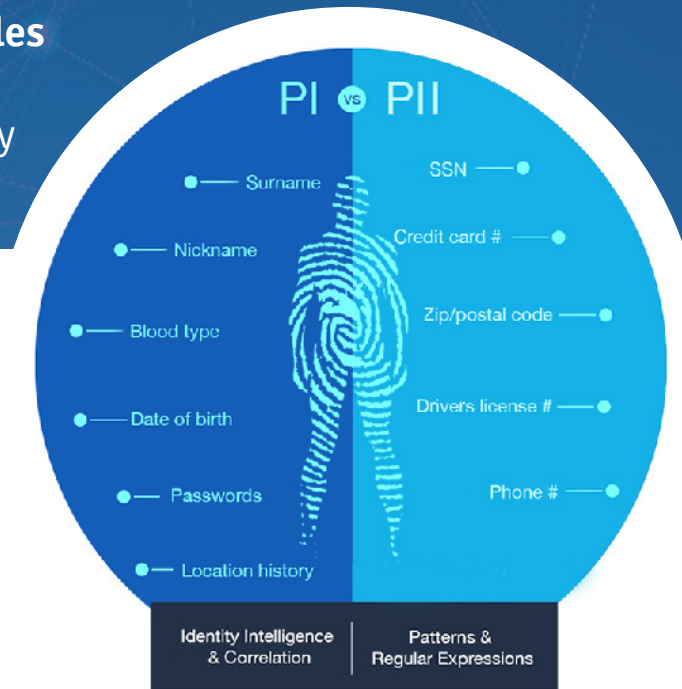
les

y

PI vs PII

Surname

Nickname

Blood type

Date of birth

Passwords

Location history

SSN

Credit card #

Zip/postal code

Drivers license #

Phone #

Identity Intelligence & Correlation

Patterns & Regular Expressions